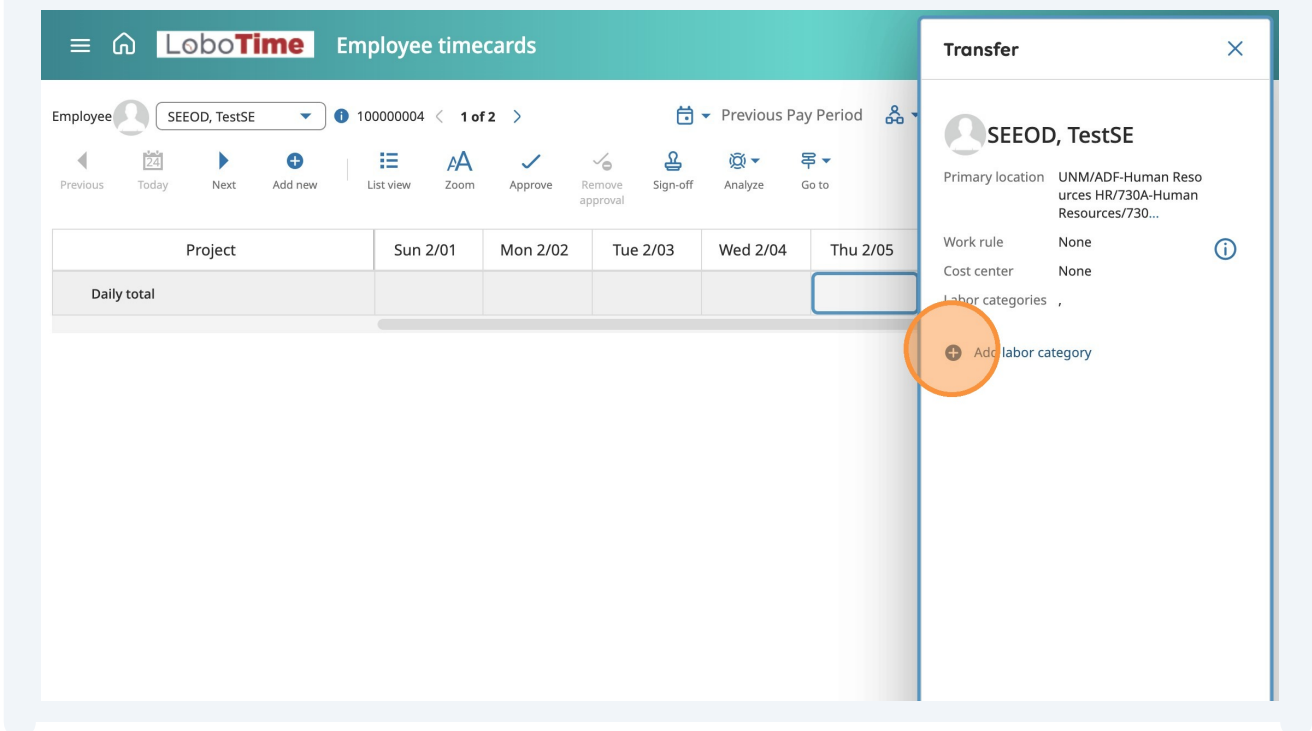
LoboTime Employee timecards

Employee SEEOD, TestSE 100000004 1 of 2

Previous Pay Period

Previous Today Next Add new List view Zoom Approve Remove approval Sign-off Analyze Go to

| Project | Sun 2/01 | Mon 2/02 | Tue 2/03 | Wed 2/04 | Thu 2/05 |
|---|---|---|---|---|---|
| Daily total | | | | | |

Transfer

SEEOD, TestSE

Primary location UNM/ADF-Human Resources HR/730A-Human Resources/730...

Work rule None

Cost center None

Labor categories ,

Add labor category